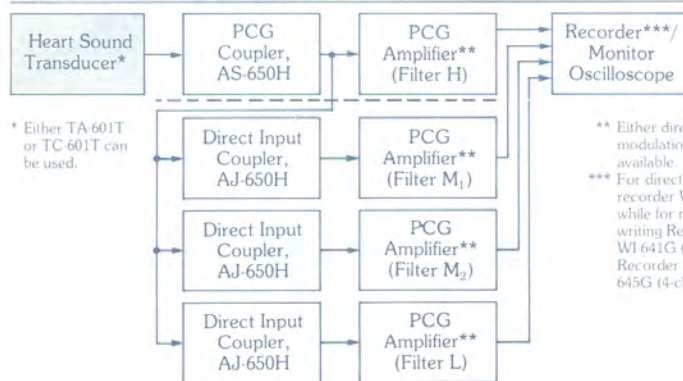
Heart Sound Transducer*

PCG Coupler, AS-650H

PCG Amplifier** (Filter H)

Recorder***/ Monitor Oscilloscope

* Either TA-601T or TC-601T can be used.

Direct Input Coupler, AJ-650H

PCG Amplifier** (Filter $M_1$)

Direct Input Coupler, AJ-650H

PCG Amplifier** (Filter $M_2$)

Direct Input Coupler, AJ-650H

PCG Amplifier** (Filter L)

** Either dire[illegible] modulatio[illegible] available.

*** For direct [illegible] recorder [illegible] while for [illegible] writing Re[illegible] WI-641G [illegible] Recorder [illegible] 645G (4-c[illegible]